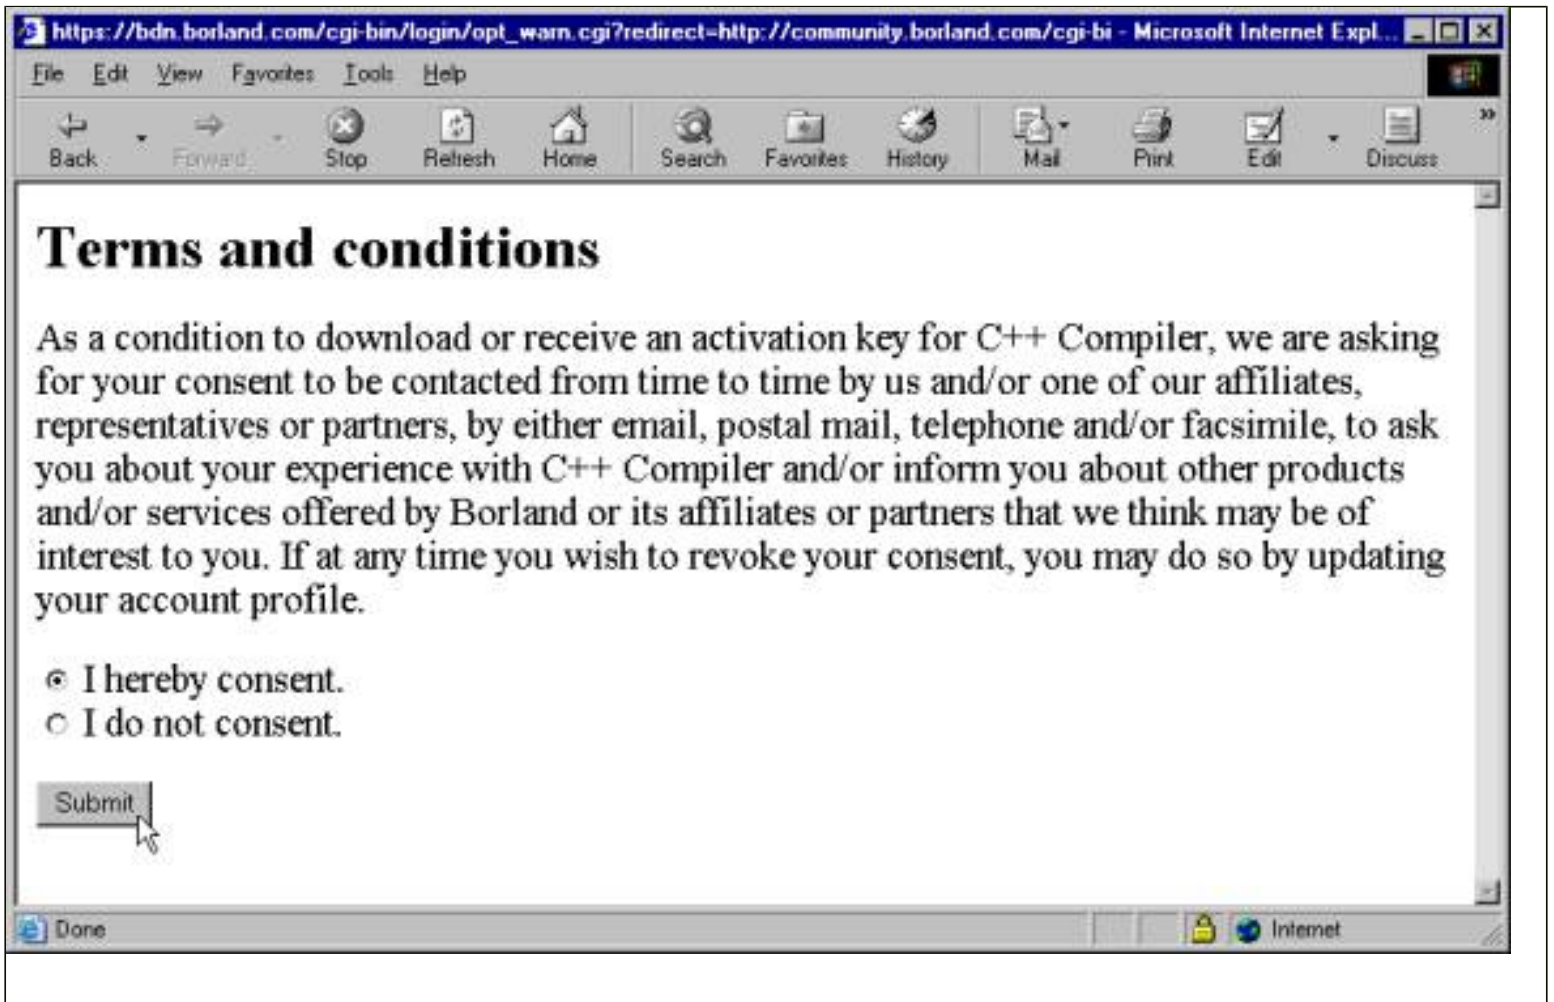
https://bdn.borland.com/cgi-bin/login/opt_warn.cgi?redirect=http://community.borland.com/cgi-bi - Microsoft Internet Expl...

File Edit View Favorites Tools Help

Back Forward Stop Refresh Home Search Favorites History Mail Print Edit Discuss

# Terms and conditions

As a condition to download or receive an activation key for C++ Compiler, we are asking for your consent to be contacted from time to time by us and/or one of our affiliates, representatives or partners, by either email, postal mail, telephone and/or facsimile, to ask you about your experience with C++ Compiler and/or inform you about other products and/or services offered by Borland or its affiliates or partners that we think may be of interest to you. If at any time you wish to revoke your consent, you may do so by updating your account profile.

I hereby consent.
I do not consent.

Submit

Done Internet